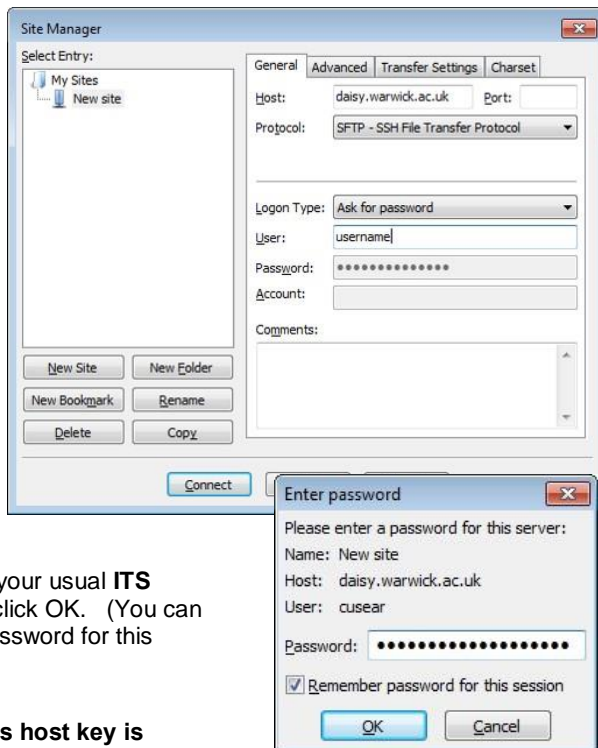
Site Manager

Select Entry:

My Sites

New site

General | Advanced | Transfer Settings | Charset

Host: daisy.warwick.ac.uk Port:

Protocol: SFTP - SSH File Transfer Protocol

Logon Type: Ask for password

User: username

Password: ••••••••••••••

Account:

Comments:

New Site | New Folder

New Bookmark | Rename

Delete | Copy

Connect

your usual **ITS** click OK. (You can ssword for this

**s host key is**

Enter password

Please enter a password for this server:

Name: New site

Host: daisy.warwick.ac.uk

User: cusear

Password: ••••••••••••••••••••

Remember password for this session

OK | Cancel